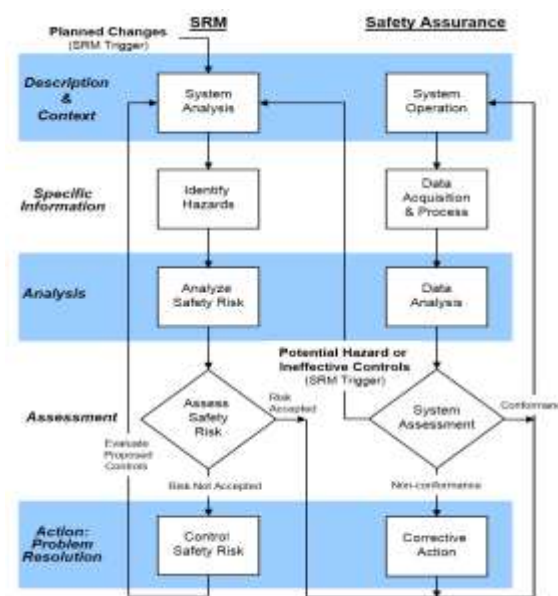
Planned Changes
(SRM Trigger)

SRM

Safety Assurance

Description & Context

System Analysis

System Operation

Specific Information

Identify Hazards

Data Acquisition & Process

Analysis

Analyze Safety Risk

Data Analysis

Potential Hazard or Ineffective Controls
(SRM Trigger)

Assessment

Assess Safety Risk

Risk Accepted

System Assessment

Conformance

Evaluate Proposed Controls

Risk Not Accepted

Non-conformance

Action: Problem Resolution

Control Safety Risk

Corrective Action